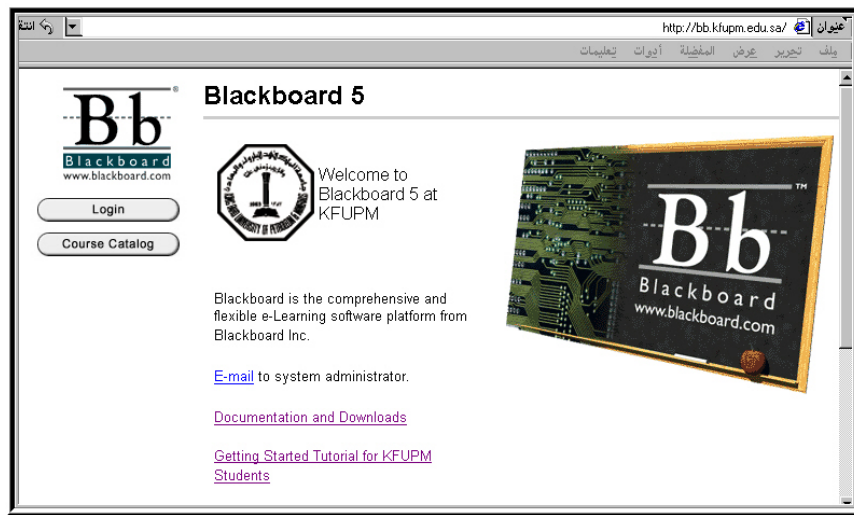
عنوان http://bb.kfupm.edu.sa/ انتقال

ملف تحرير عرض المفضلة أدوات تعليمات

Bb Blackboard www.blackboard.com

Login

Course Catalog

Blackboard 5

Welcome to Blackboard 5 at KFUPM

Bb Blackboard www.blackboard.com

Blackboard is the comprehensive and flexible e-Learning software platform from Blackboard Inc.

E-mail to system administrator.

Documentation and Downloads

Getting Started Tutorial for KFUPM Students